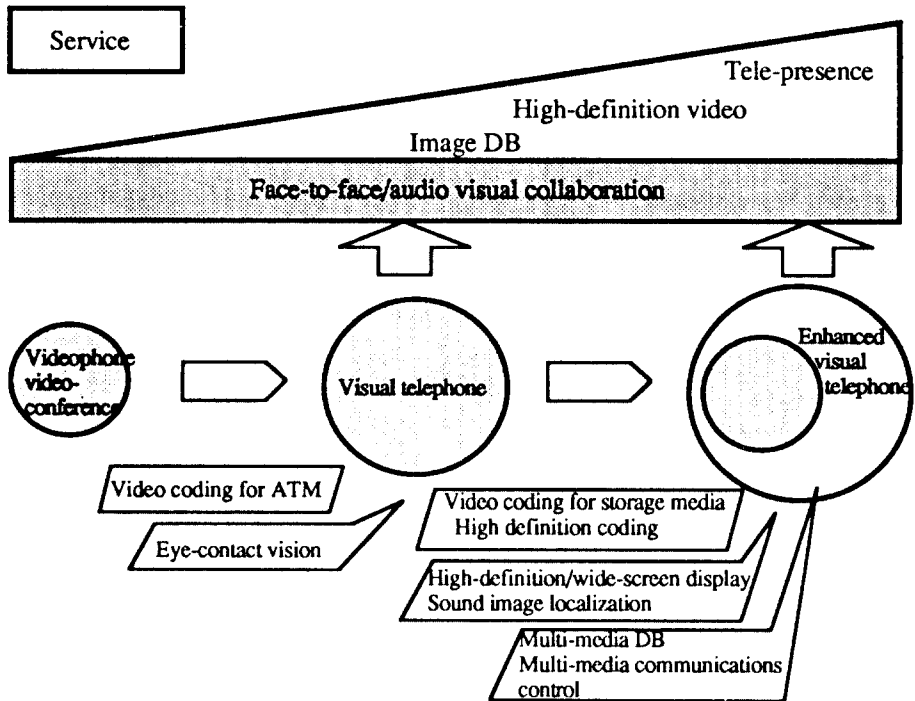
Service

Tele-presence

High-definition video

Image DB

Face-to-face/audio visual collaboration

Videophone video-conference

Visual telephone

Enhanced visual telephone

Video coding for ATM

Eye-contact vision

Video coding for storage media
High definition coding

High-definition/wide-screen display
Sound image localization

Multi-media DB
Multi-media communications control